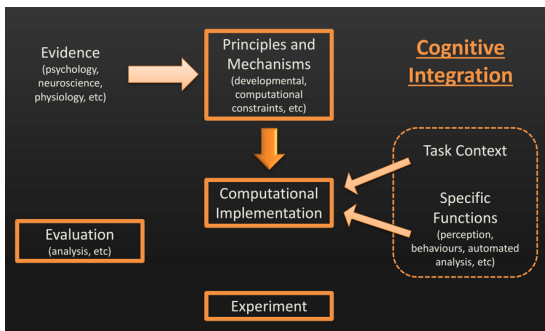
Evidence
(psychology, neuroscience, physiology, etc)

Principles and Mechanisms
(developmental, computational constraints, etc)

Cognitive Integration

Task Context

Computational Implementation

Specific Functions
(perception, behaviours, automated analysis, etc)

Evaluation
(analysis, etc)

Experiment